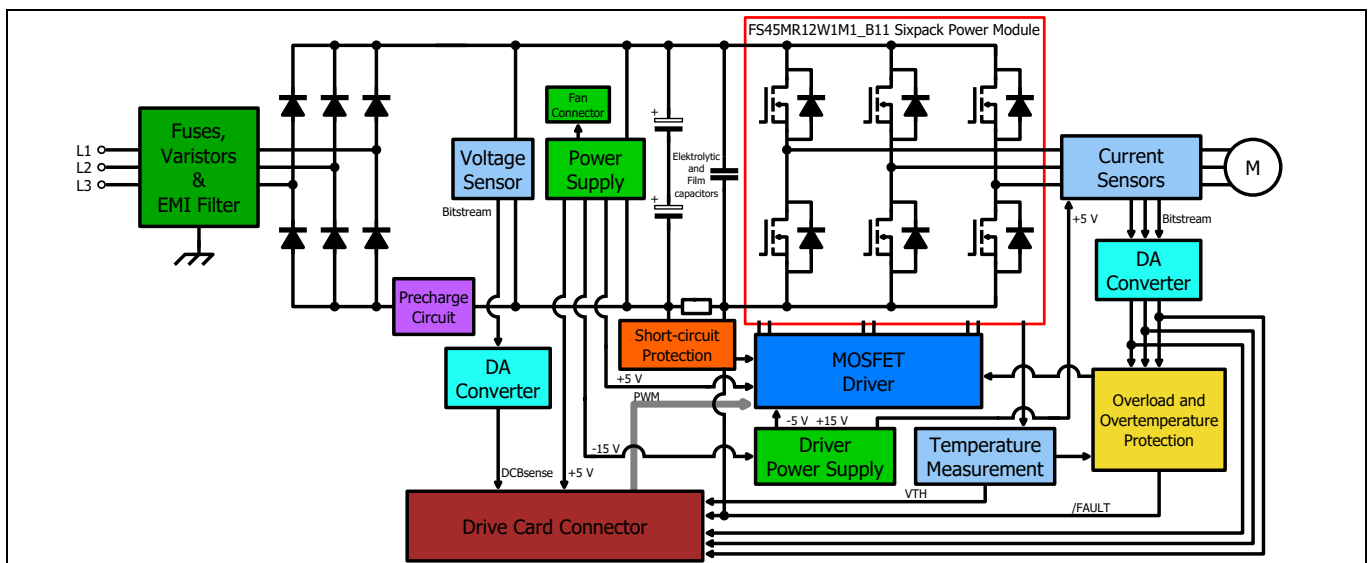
FS45MR12W1M1_B11 Sixpack Power Module

L1
L2
L3

Fuses, Varistors & EMI Filter

Voltage Sensor

Bitstream

Fan Connector

Power Supply

Elektrolytic and Film capacitors

Current Sensors

M

+5 V

Bitstream

DA Converter

Precharge Circuit

Short-circuit Protection

MOSFET Driver

DA Converter

+5 V

PWM

-5 V +15 V

Overload and Overtemperature Protection

-15 V

Driver Power Supply

Temperature Measurement

DCBsense

+5 V

VTH

/FAULT

Drive Card Connector